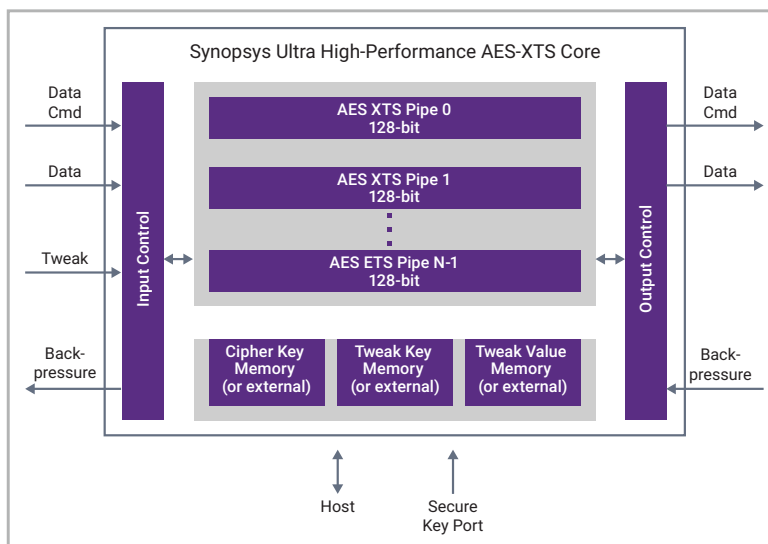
Synopsys Ultra High-Performance AES-XTS Core

Data Cmd

Data

Tweak

Back-pressure

Input Control

AES XTS Pipe 0
128-bit

AES XTS Pipe 1
128-bit

AES ETS Pipe N-1
128-bit

Cipher Key Memory (or external)

Tweak Key Memory (or external)

Tweak Value Memory (or external)

Output Control

Data Cmd

Data

Back-pressure

Host

Secure Key Port